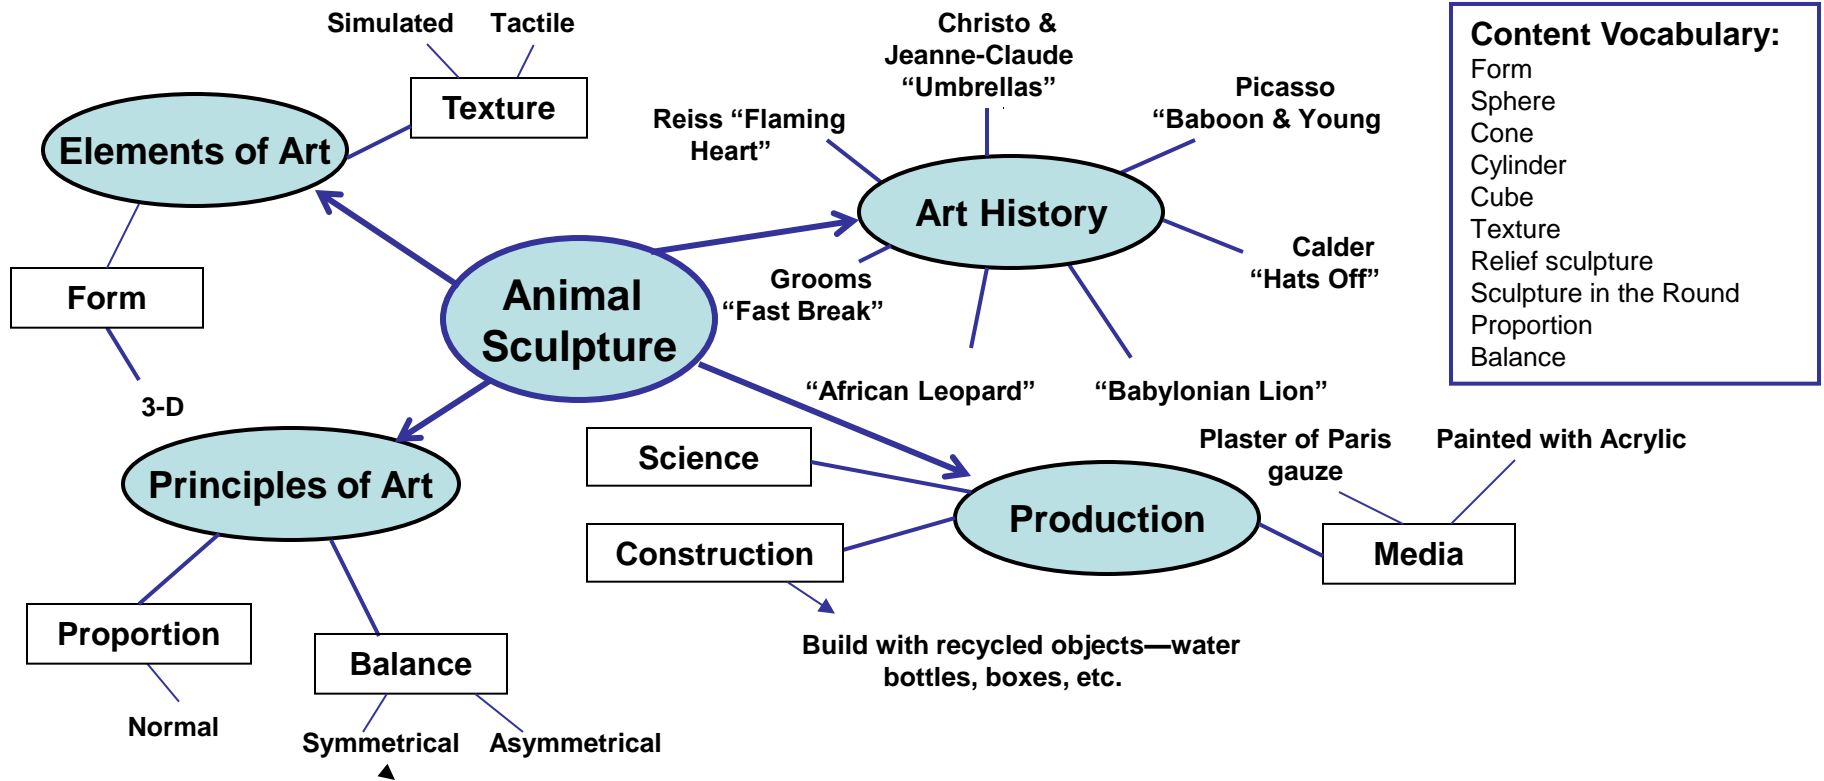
Simulated Tactile

Texture

Elements of Art

Form

3-D

Reiss “Flaming Heart”

Christo & Jeanne-Claude “Umbrellas”

Picasso “Baboon & Young

Art History

Calder “Hats Off”

Grooms “Fast Break”

“African Leopard”

“Babylonian Lion”

Animal Sculpture

Content Vocabulary:
Form
Sphere
Cone
Cylinder
Cube
Texture
Relief sculpture
Sculpture in the Round
Proportion
Balance

Principles of Art

Proportion

Normal

Balance

Symmetrical Asymmetrical

Science

Construction

Production

Plaster of Paris gauze

Painted with Acrylic

Media

Build with recycled objects—water bottles, boxes, etc.